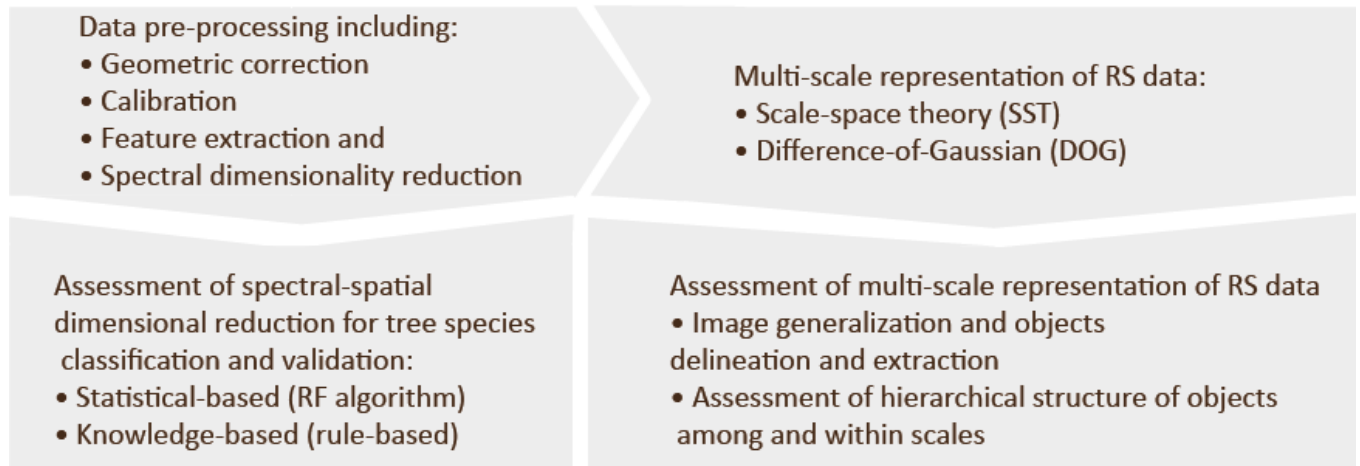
Data pre-processing including:
• Geometric correction
• Calibration
• Feature extraction and
• Spectral dimensionality reduction

Multi-scale representation of RS data:
• Scale-space theory (SST)
• Difference-of-Gaussian (DOG)

Assessment of spectral-spatial dimensional reduction for tree species classification and validation:
• Statistical-based (RF algorithm)
• Knowledge-based (rule-based)

Assessment of multi-scale representation of RS data
• Image generalization and objects delineation and extraction
• Assessment of hierarchical structure of objects among and within scales